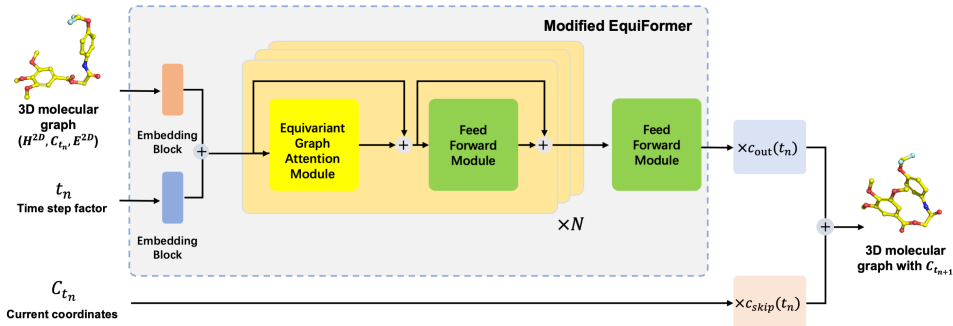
Modified EquiFormer

3D molecular graph $(H^{2D}, C_{t_n}, E^{2D})$

Embedding Block

$+$

$t_n$
Time step factor

Embedding Block

Equivariant Graph Attention Module

$+$

Feed Forward Module

$+$

$\times N$

Feed Forward Module

$\times c_{\text{out}}(t_n)$

$+$

3D molecular graph with $C_{t_{n+1}}$

$C_{t_n}$
Current coordinates

$\times c_{skip}(t_n)$